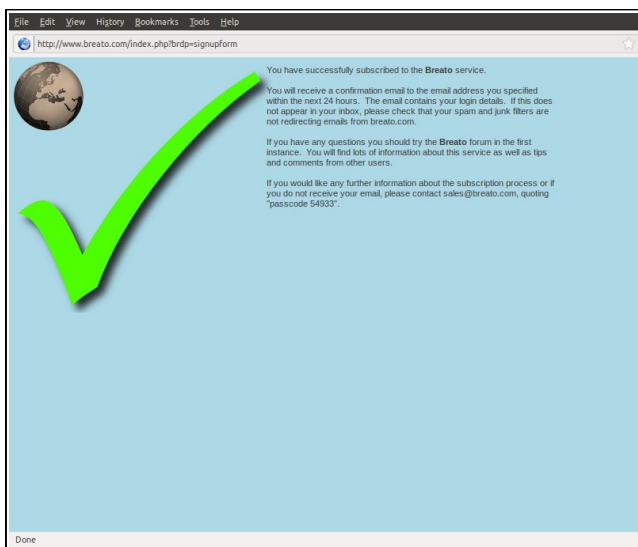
File Edit View History Bookmarks Tools Help

http://www.breato.com/index.php?brdp=signupform

You have successfully subscribed to the **Breato** service.

You will receive a confirmation email to the email address you specified within the next 24 hours. The email contains your login details. If this does not appear in your inbox, please check that your spam and junk filters are not redirecting emails from breato.com.

If you have any questions you should try the **Breato** forum in the first instance. You will find lots of information about this service as well as tips and comments from other users.

If you would like any further information about the subscription process or if you do not receive your email, please contact sales@breato.com, quoting "passcode 54933".

Done